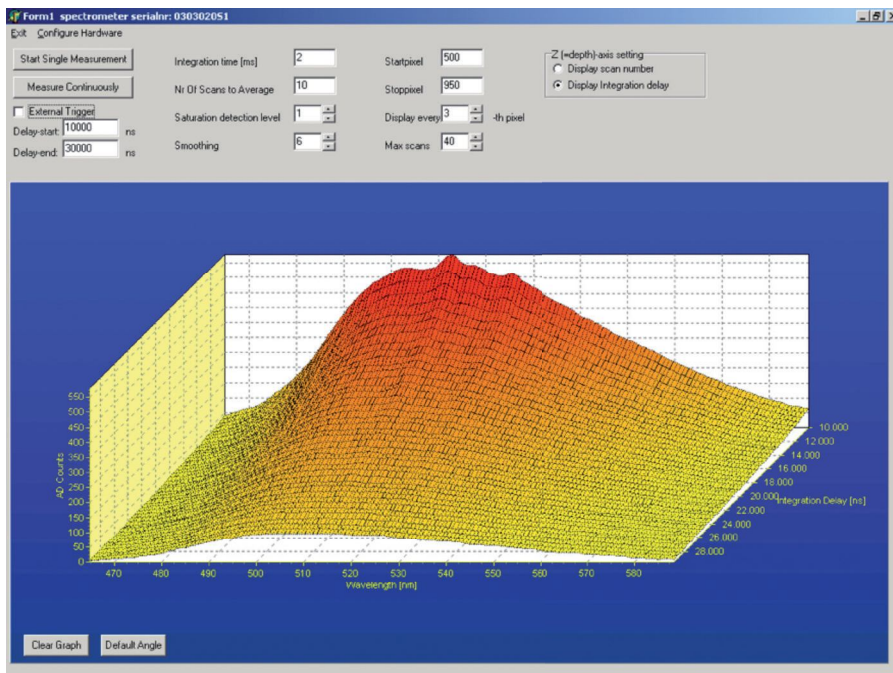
Form1 spectrometer serialnr: 0303020S1

Exit Configure Hardware

Start Single Measurement

Measure Continuously

External Trigger

Delay-start: 10000 ns

Delay-end: 30000 ns

Integration time [ms] 2

Nr Of Scans to Average 10

Saturation detection level 1

Smoothing 6

Startpixel 500

Stoppixel 950

Display every 3 -th pixel

Max scans 40

Z (=depth)-axis setting

Display scan number

Display Integration delay

550
500
450
400
350
300
250
200
150
100
50
0

AD Counts

470 480 490 500 510 520 530 540 550 560 570 580

Wavelength [nm]

10.000
12.000
14.000
16.000
18.000
20.000
22.000
24.000
26.000
28.000

Integration Delay [ns]

Clear Graph

Default Angle